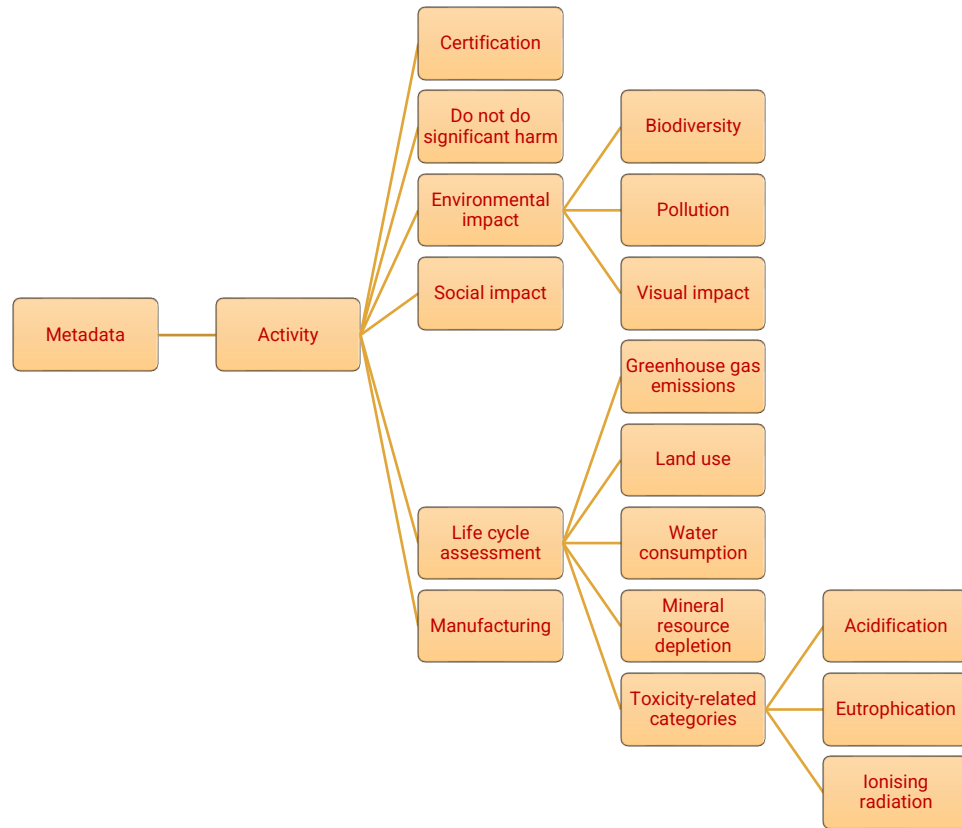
Metadata

Activity

Certification

Do not do significant harm

Environmental impact

Biodiversity

Pollution

Visual impact

Social impact

Life cycle assessment

Greenhouse gas emissions

Land use

Water consumption

Mineral resource depletion

Toxicity-related categories

Acidification

Eutrophication

Ionising radiation

Manufacturing